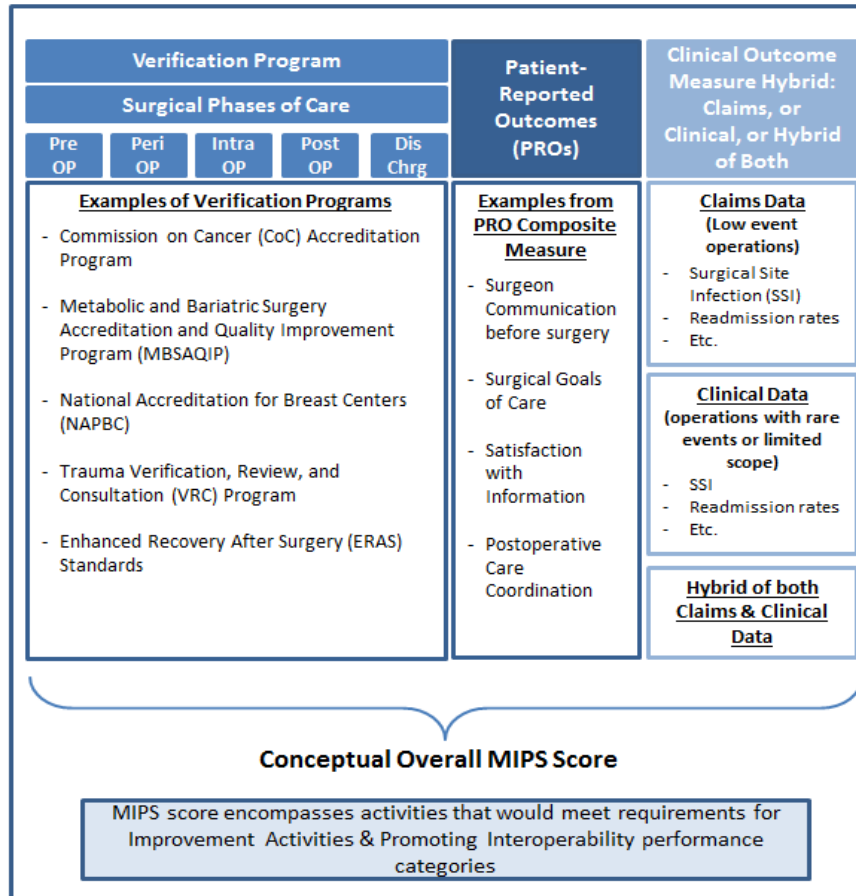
Verification Program

Surgical Phases of Care

Pre OP | Peri OP | Intra OP | Post OP | Dis Chrg

Patient-Reported Outcomes (PROs)

Clinical Outcome Measure Hybrid: Claims, or Clinical, or Hybrid of Both

Examples of Verification Programs

- Commission on Cancer (CoC) Accreditation Program

- Metabolic and Bariatric Surgery Accreditation and Quality Improvement Program (MBSAQIP)

- National Accreditation for Breast Centers (NAPBC)

- Trauma Verification, Review, and Consultation (VRC) Program

- Enhanced Recovery After Surgery (ERAS) Standards

Examples from PRO Composite Measure

- Surgeon Communication before surgery

- Surgical Goals of Care

- Satisfaction with Information

- Postoperative Care Coordination

Claims Data (Low event operations)

- Surgical Site Infection (SSI)
- Readmission rates
- Etc.

Clinical Data (operations with rare events or limited scope)

- SSI
- Readmission rates
- Etc.

Hybrid of both Claims & Clinical Data

Conceptual Overall MIPS Score

MIPS score encompasses activities that would meet requirements for Improvement Activities & Promoting Interoperability performance categories